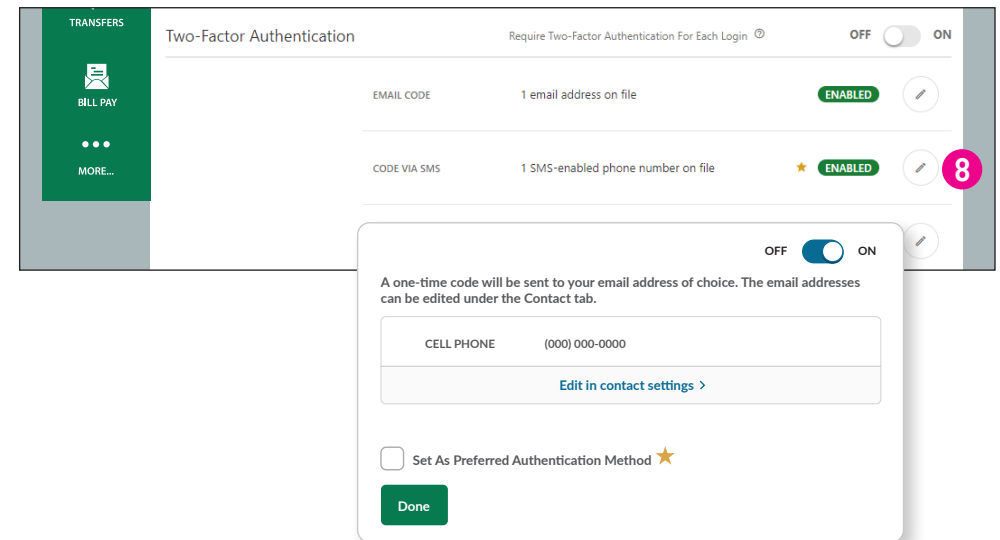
TRANSFERS

BILL PAY

MORE...

Two-Factor Authentication

Require Two-Factor Authentication For Each Login

OFF ON

EMAIL CODE

1 email address on file

ENABLED

CODE VIA SMS

1 SMS-enabled phone number on file

ENABLED

8

OFF ON

A one-time code will be sent to your email address of choice. The email addresses can be edited under the Contact tab.

| CELL PHONE | (000) 000-0000 |
|---|---|

Edit in contact settings >

Set As Preferred Authentication Method

Done